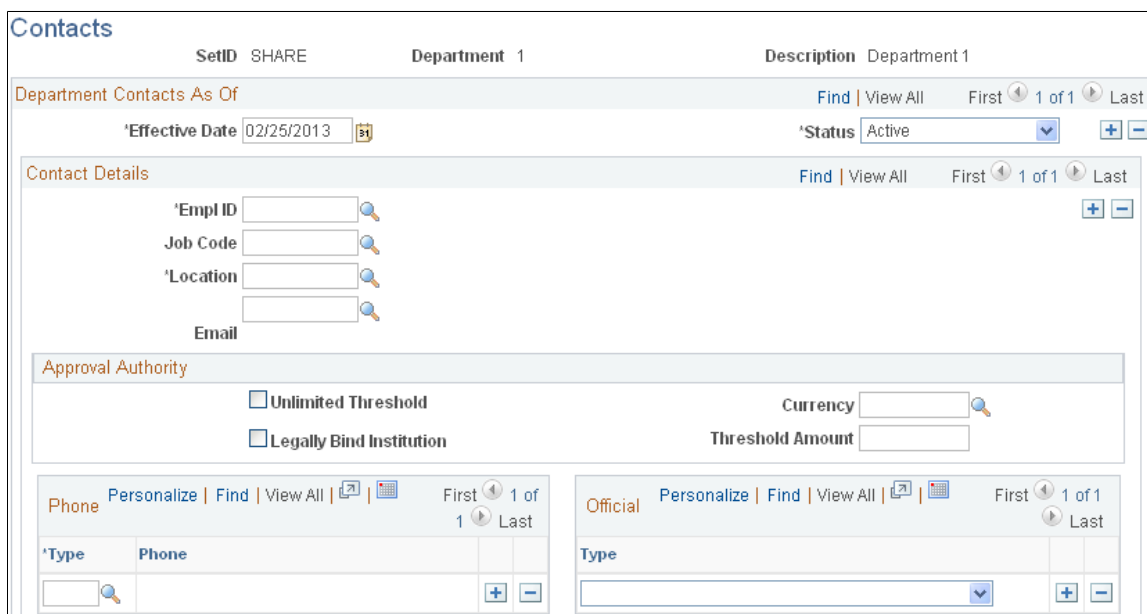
Contacts

SetID SHARE Department 1 Description Department 1

Department Contacts As Of

Find | View All First 1 of 1 Last

*Effective Date 02/25/2013

*Status Active

Contact Details

Find | View All First 1 of 1 Last

*Empl ID

Job Code

*Location

Email

Approval Authority

Unlimited Threshold

Legally Bind Institution

Currency

Threshold Amount

Phone Personalize | Find | View All | First 1 of 1 Last

| *Type | Phone |
|---|---|
| | |

Official Personalize | Find | View All | First 1 of 1 Last

| Type |
|---|
| |